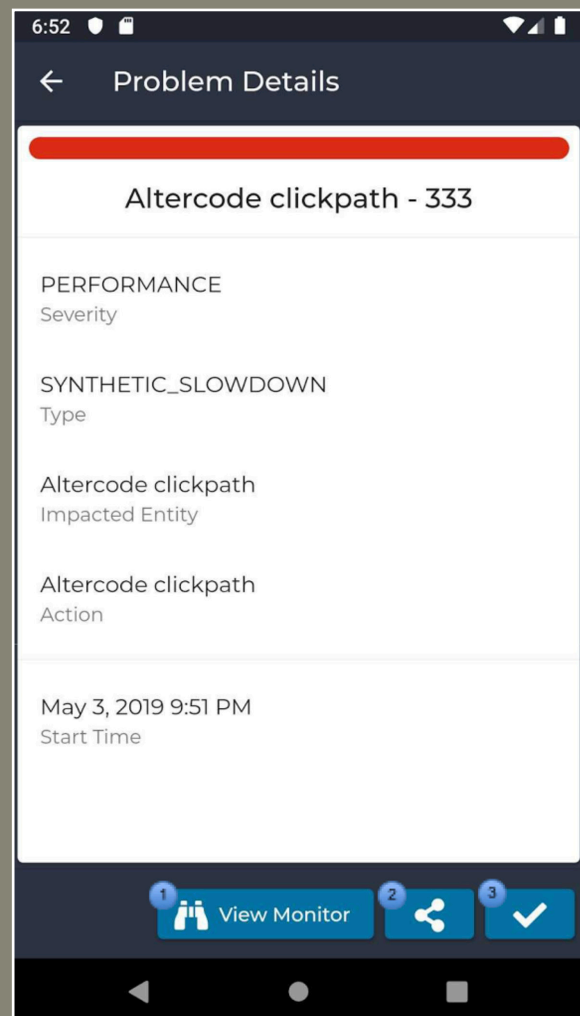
6:52

Problem Details

Altercode clickpath - 333

PERFORMANCE
Severity

SYNTHETIC_SLOWDOWN
Type

Altercode clickpath
Impacted Entity

Altercode clickpath
Action

May 3, 2019 9:51 PM
Start Time

1 View Monitor
2
3